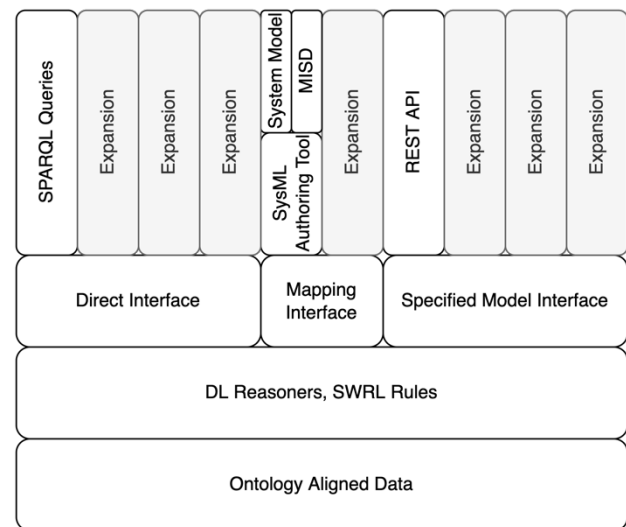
SPARQL Queries

Expansion

Expansion

Expansion

System Model

MISD

SysML Authoring Tool

Expansion

REST API

Expansion

Expansion

Expansion

Direct Interface

Mapping Interface

Specified Model Interface

DL Reasoners, SWRL Rules

Ontology Aligned Data